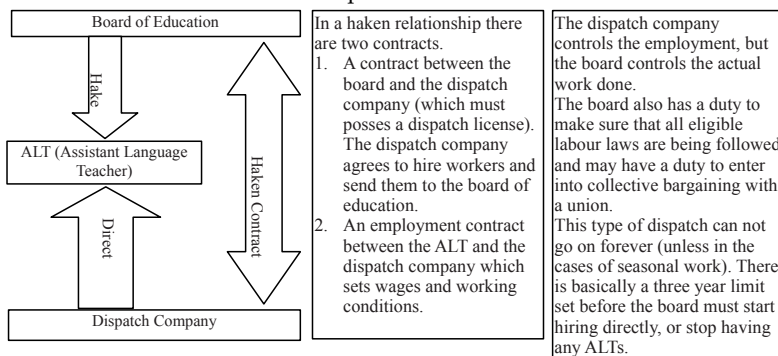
Board of Education

Hake

ALT (Assistant Language Teacher)

Direct

Dispatch Company

Haken Contract

In a haken relationship there are two contracts.
1. A contract between the board and the dispatch company (which must posses a dispatch license). The dispatch company agrees to hire workers and send them to the board of education.
2. An employment contract between the ALT and the dispatch company which sets wages and working conditions.

The dispatch company controls the employment, but the board controls the actual work done.
The board also has a duty to make sure that all eligible labour laws are being followed and may have a duty to enter into collective bargaining with a union.
This type of dispatch can not go on forever (unless in the cases of seasonal work). There is basically a three year limit set before the board must start hiring directly, or stop having any ALTs.